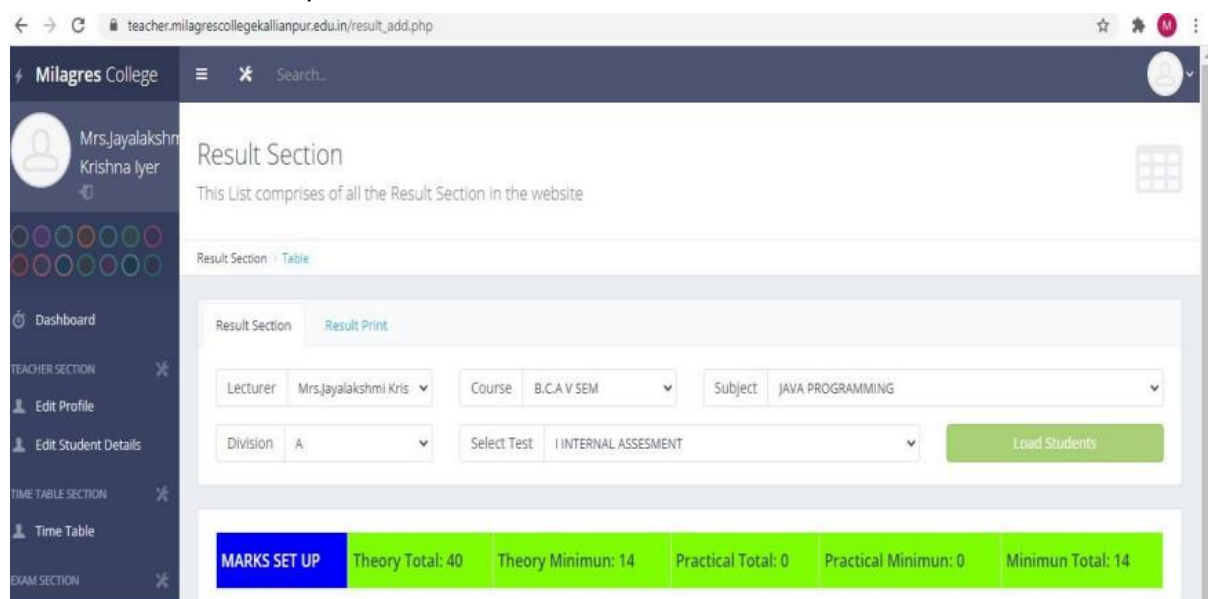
teacher.milagrescollegekallianpur.edu.in/result_add.php

M

Milagres College

Search...

Mrs.Jayalakshm Krishna Iyer

Result Section

This List comprises of all the Result Section in the website

Result Section › Table

Dashboard

TEACHER SECTION

Edit Profile

Edit Student Details

TIME TABLE SECTION

Time Table

EXAM SECTION

Result Section

Result Print

Lecturer Mrs.Jayalakshmi Kris

Course B.C.A V SEM

Subject JAVA PROGRAMMING

Division A

Select Test I INTERNAL ASSESMENT

Load Students

| MARKS SET UP | Theory Total: 40 | Theory Minimun: 14 | Practical Total: 0 | Practical Minimun: 0 | Minimun Total: 14 |
|---|---|---|---|---|---|